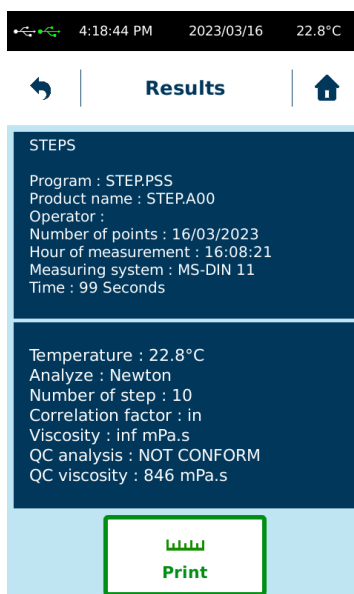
4:18:44 PM 2023/03/16 22.8°C

Results

STEPS

Program : STEP.PSS
Product name : STEP.A00
Operator :
Number of points : 16/03/2023
Hour of measurement : 16:08:21
Measuring system : MS-DIN 11
Time : 99 Seconds

Temperature : 22.8°C
Analyze : Newton
Number of step : 10
Correlation factor : in
Viscosity : inf mPa.s
QC analysis : NOT CONFORM
QC viscosity : 846 mPa.s

Print